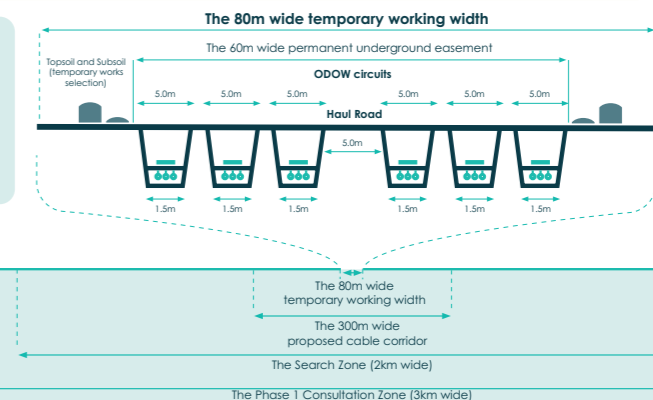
The 80m wide temporary working width

The 60m wide permanent underground easement

Topsoil and Subsoil (temporary works selection)

ODOW circuits

5.0m 5.0m 5.0m 5.0m 5.0m 5.0m

Haul Road

5.0m

1.5m 1.5m 1.5m 1.5m 1.5m 1.5m

The 80m wide temporary working width

The 300m wide proposed cable corridor

The Search Zone (2km wide)

The Phase 1 Consultation Zone (3km wide)